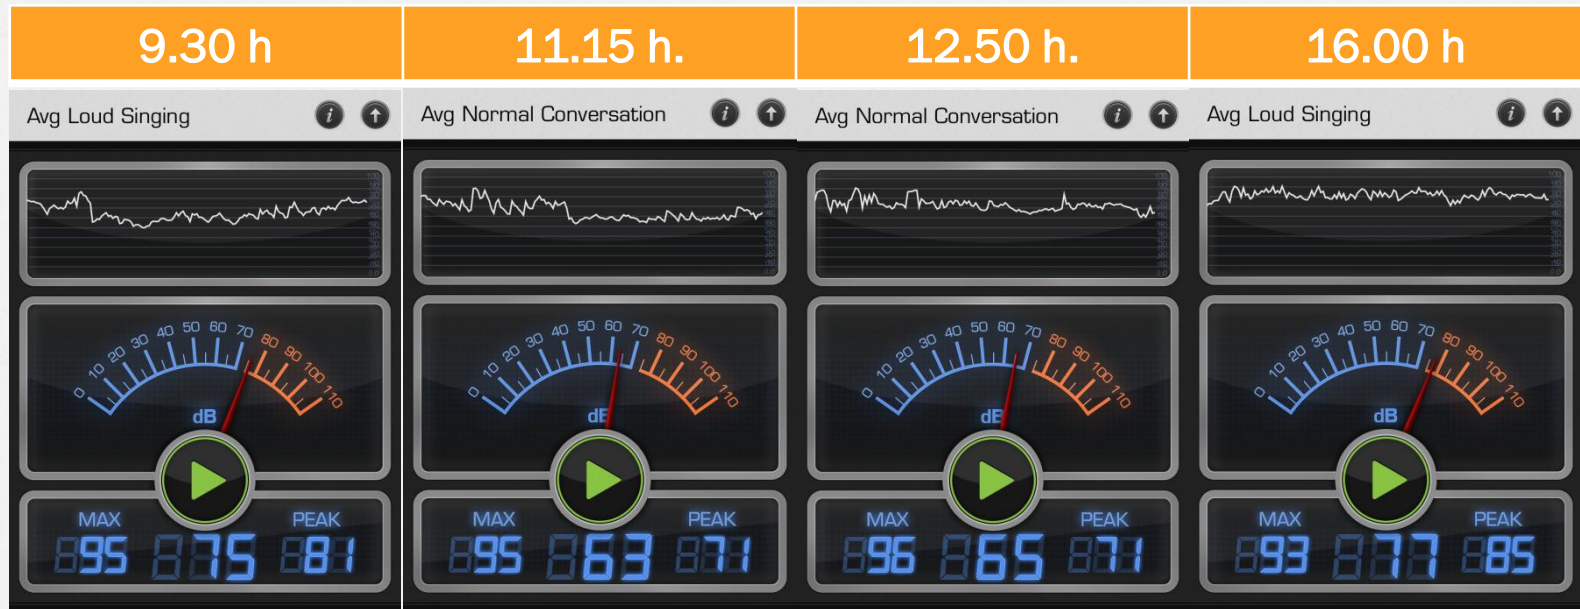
| 9.30 h | 11.15 h. | 12.50 h. | 16.00 h |
|---|---|---|---|

Avg Loud Singing

0 10 20 30 40 50 60 70 80 90 100 110

dB

MAX 95 75 PEAK 81

Avg Normal Conversation

0 10 20 30 40 50 60 70 80 90 100 110

dB

MAX 95 63 PEAK 71

Avg Normal Conversation

0 10 20 30 40 50 60 70 80 90 100 110

dB

MAX 96 65 PEAK 71

Avg Loud Singing

0 10 20 30 40 50 60 70 80 90 100 110

dB

MAX 93 77 PEAK 85